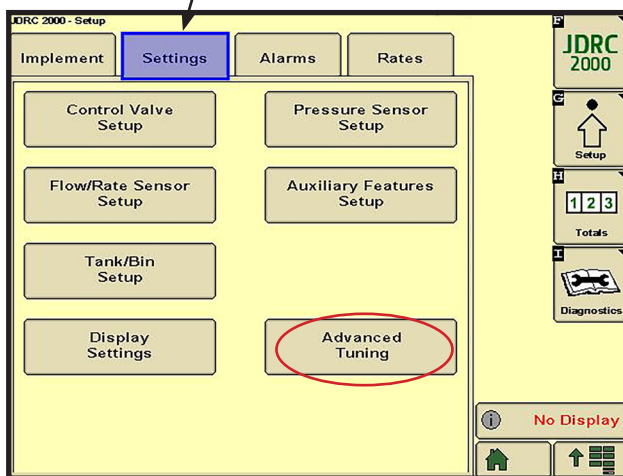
JDRC 2000 - Setup

Implement
Settings
Alarms
Rates

Control Valve Setup
Pressure Sensor Setup
Flow/Rate Sensor Setup
Auxiliary Features Setup
Tank/Bin Setup
Display Settings
Advanced Tuning

F
JDRC 2000
G
Setup
H
1 2 3
Totals
I
Diagnostics

No Display